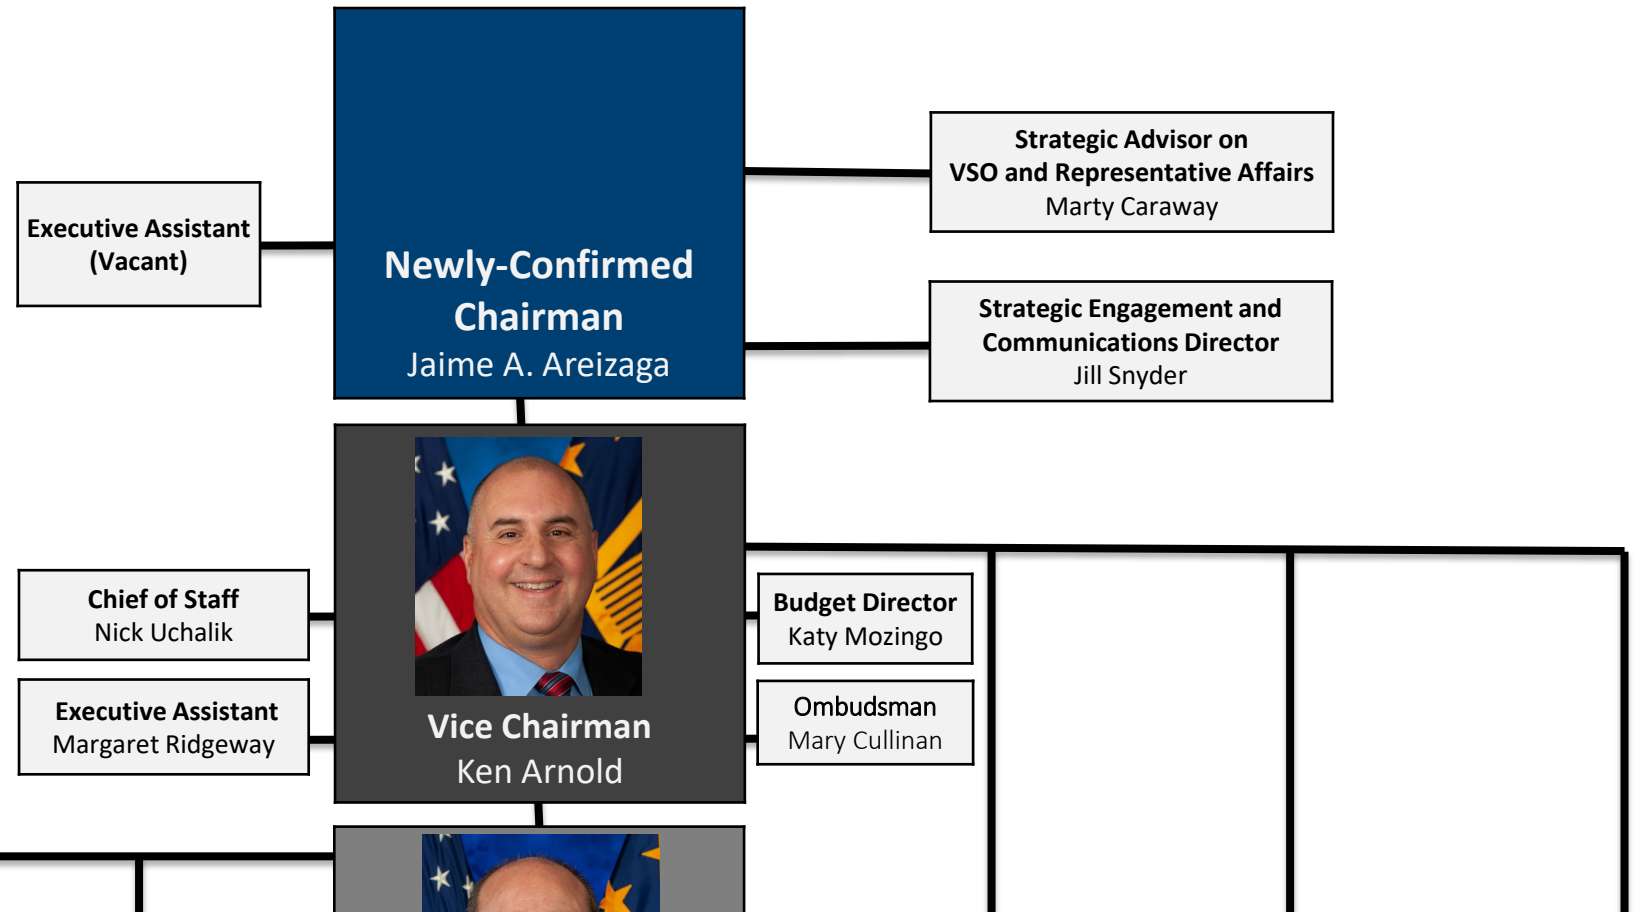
Newly-Confirmed Chairman
Jaime A. Areizaga

Executive Assistant
(Vacant)

Strategic Advisor on VSO and Representative Affairs
Marty Caraway

Strategic Engagement and Communications Director
Jill Snyder

Chief of Staff
Nick Uchalik

Executive Assistant
Margaret Ridgeway

Vice Chairman
Ken Arnold

Budget Director
Katy Mozingo

Ombudsman
Mary Cullinan